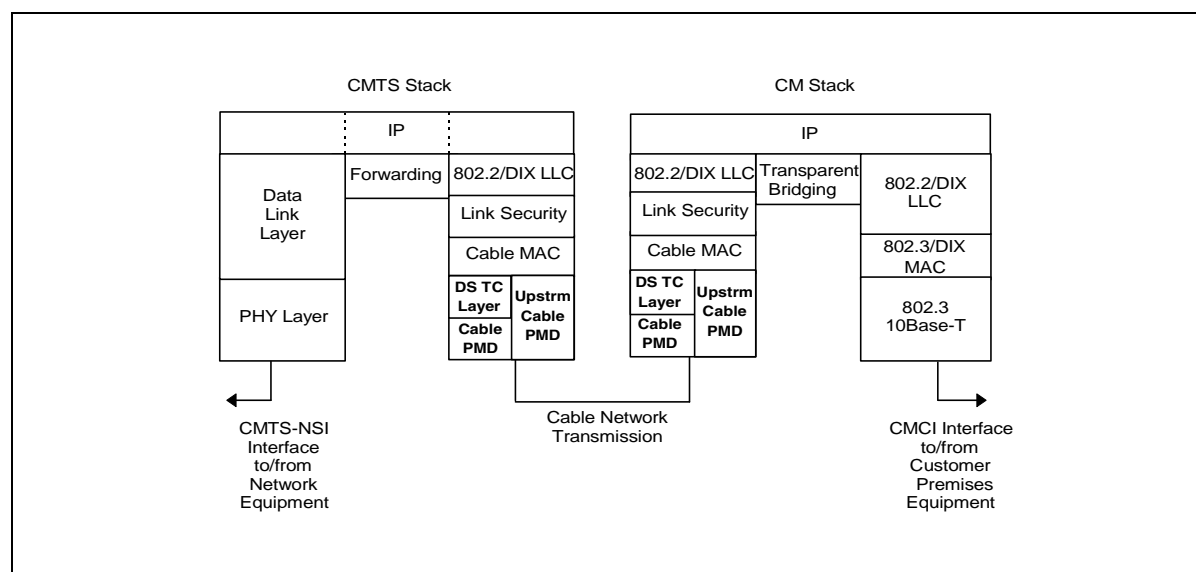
CMTS Stack

IP

Data Link Layer

Forwarding

802.2/DIX LLC

Link Security

Cable MAC

DS TC Layer

Cable PMD

Upstrm Cable PMD

PHY Layer

CMTS-NSI Interface to/from Network Equipment

CM Stack

IP

802.2/DIX LLC

Transparent Bridging

802.2/DIX LLC

Link Security

Cable MAC

802.3/DIX MAC

DS TC Layer

Cable PMD

Upstrm Cable PMD

802.3 10Base-T

Cable Network Transmission

CMCI Interface to/from Customer Premises Equipment